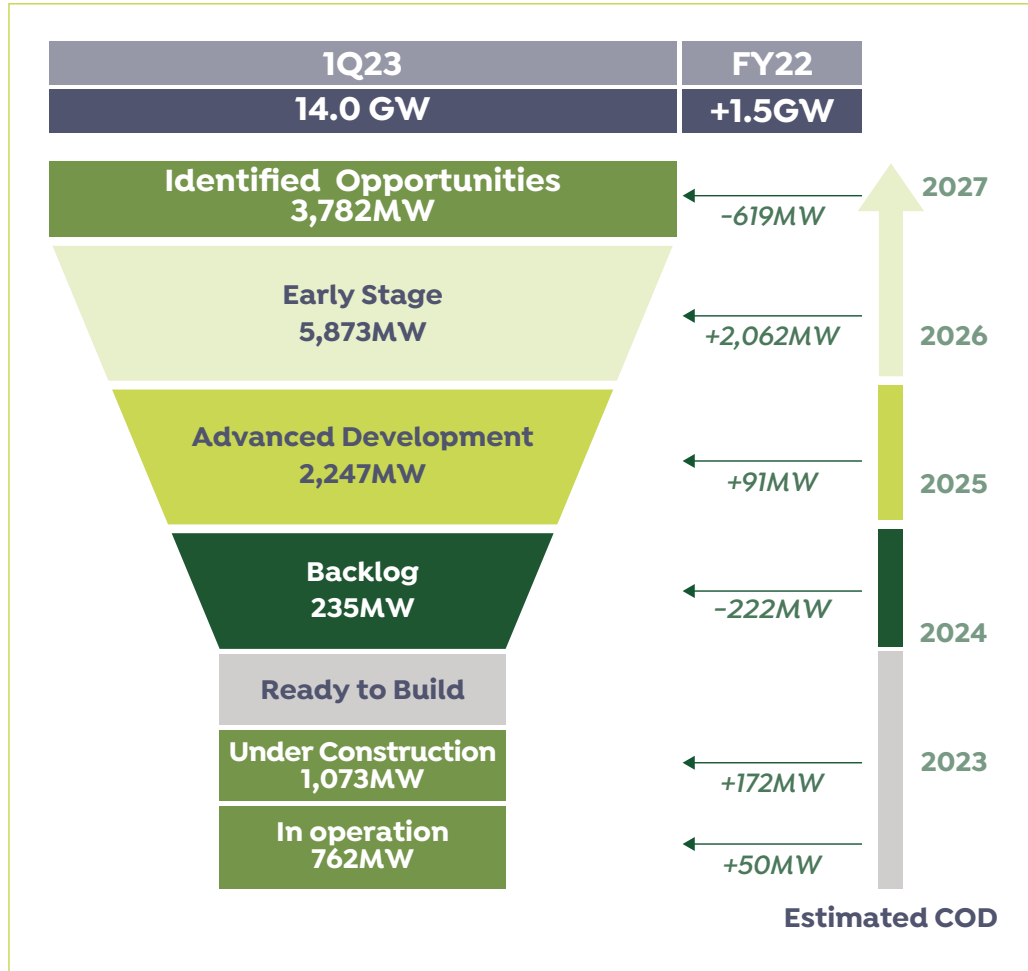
| 1Q23 | FY22 |
|---|---|
| 14.0 GW | +1.5GW |

Identified Opportunities
3,782MW

-619MW

2027

Early Stage
5,873MW

+2,062MW

2026

Advanced Development
2,247MW

+91MW

2025

Backlog
235MW

-222MW

2024

Ready to Build

Under Construction
1,073MW

+172MW

2023

In operation
762MW

+50MW

Estimated COD